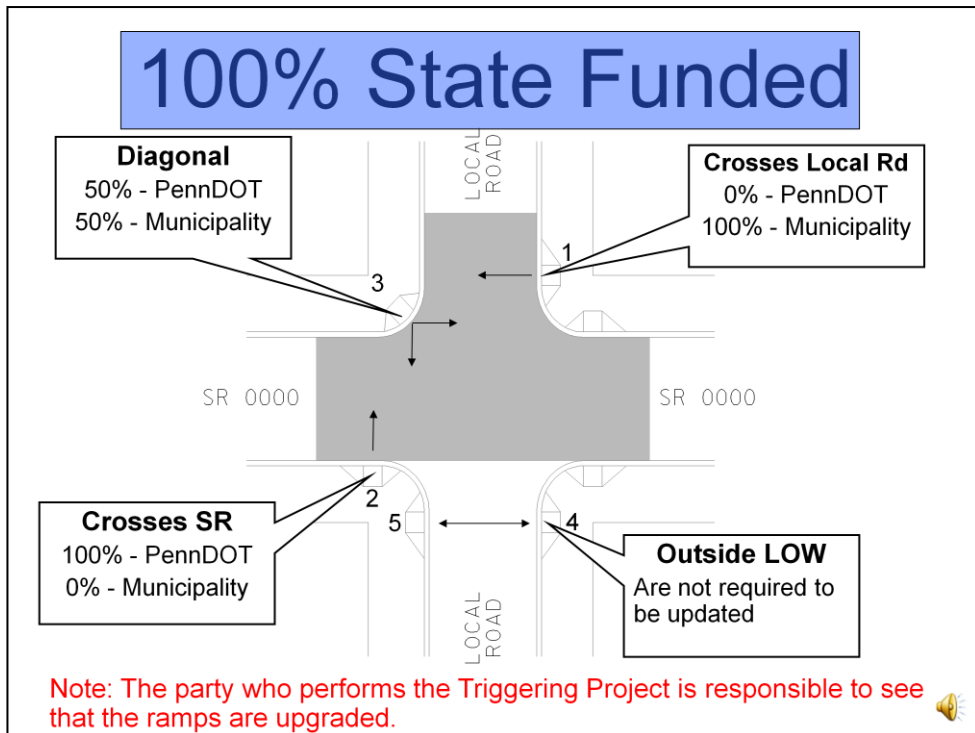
100% State Funded

Diagonal
50% - PennDOT
50% - Municipality

LOCAL ROAD

Crosses Local Rd
0% - PennDOT
100% - Municipality

1

3

SR 0000

SR 0000

2

5

4

Crosses SR
100% - PennDOT
0% - Municipality

Outside LOW
Are not required to be updated

LOCAL ROAD

Note: The party who performs the Triggering Project is responsible to see that the ramps are upgraded.